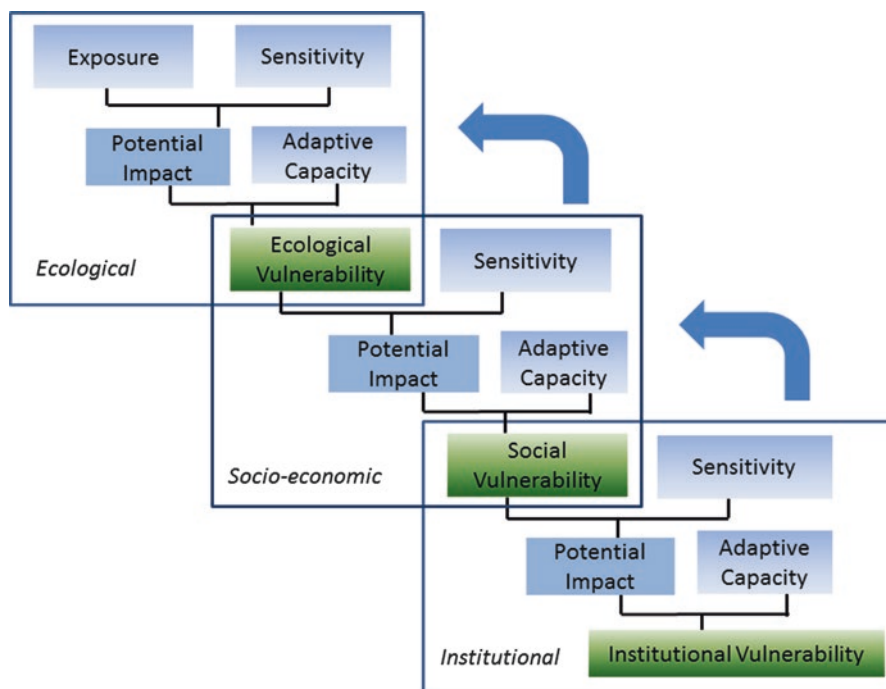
Exposure

Sensitivity

Potential Impact

Adaptive Capacity

Ecological

Ecological Vulnerability

Sensitivity

Potential Impact

Adaptive Capacity

Socio-economic

Social Vulnerability

Sensitivity

Potential Impact

Adaptive Capacity

Institutional

Institutional Vulnerability